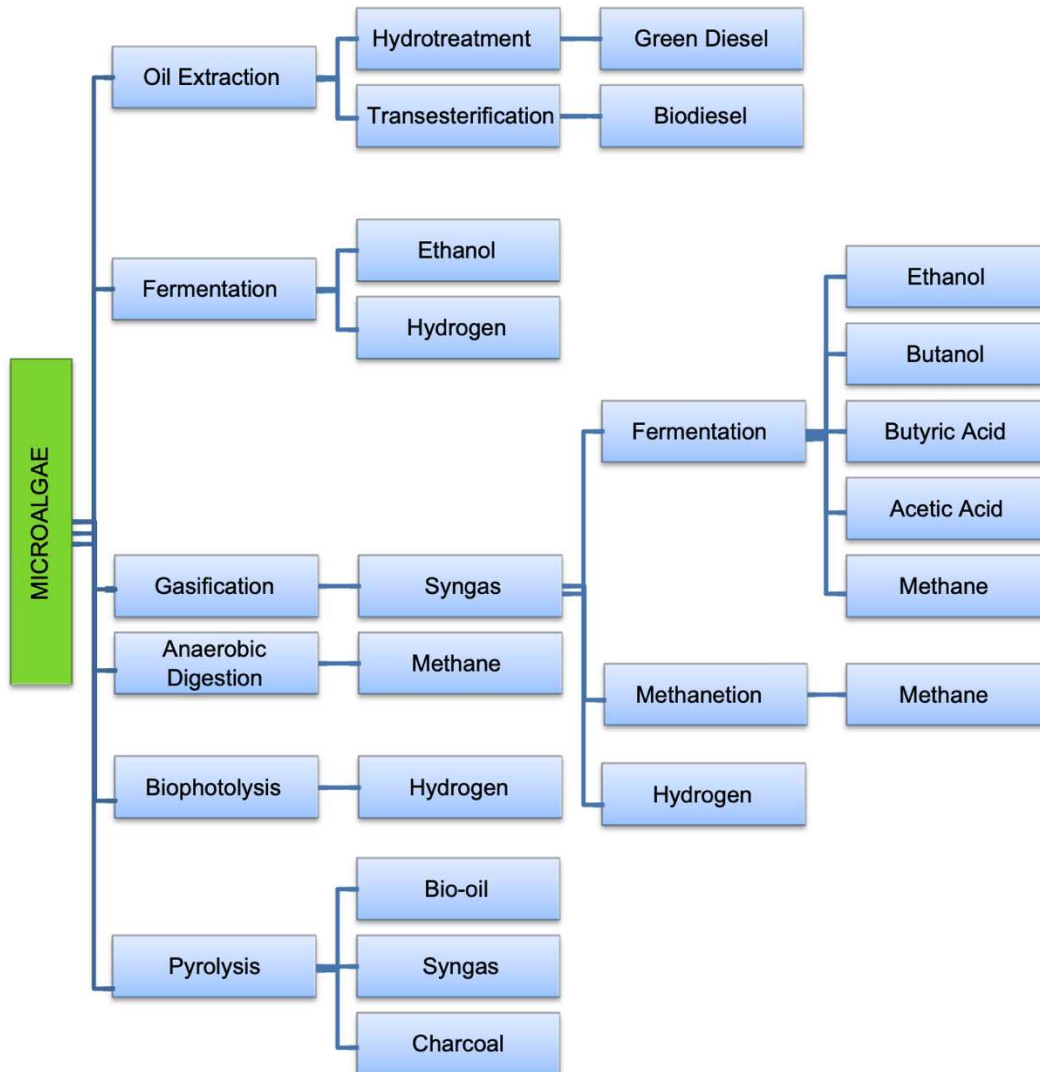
MICROALGAE

Oil Extraction
Hydrotreatment
Green Diesel
Transesterification
Biodiesel

Fermentation
Ethanol
Hydrogen

Gasification
Syngas
Fermentation
Ethanol
Butanol
Butyric Acid
Acetic Acid
Methane
Methanetion
Methane
Hydrogen

Anaerobic Digestion
Methane

Biophotolysis
Hydrogen

Pyrolysis
Bio-oil
Syngas
Charcoal